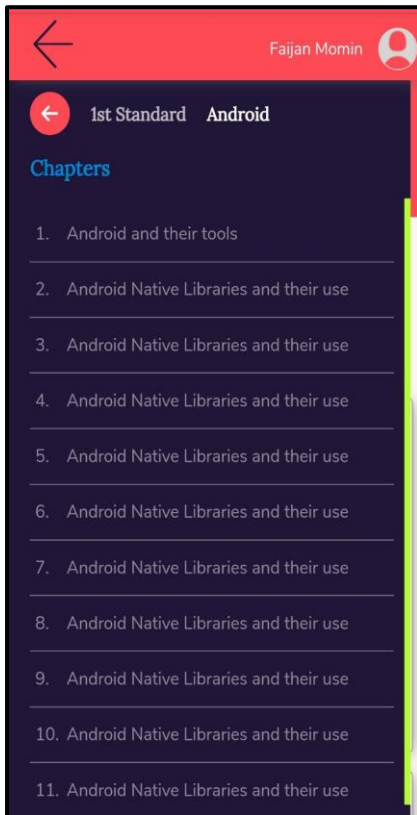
Faijan Momin

1st Standard Android

Chapters

1. Android and their tools
2. Android Native Libraries and their use
3. Android Native Libraries and their use
4. Android Native Libraries and their use
5. Android Native Libraries and their use
6. Android Native Libraries and their use
7. Android Native Libraries and their use
8. Android Native Libraries and their use
9. Android Native Libraries and their use
10. Android Native Libraries and their use
11. Android Native Libraries and their use